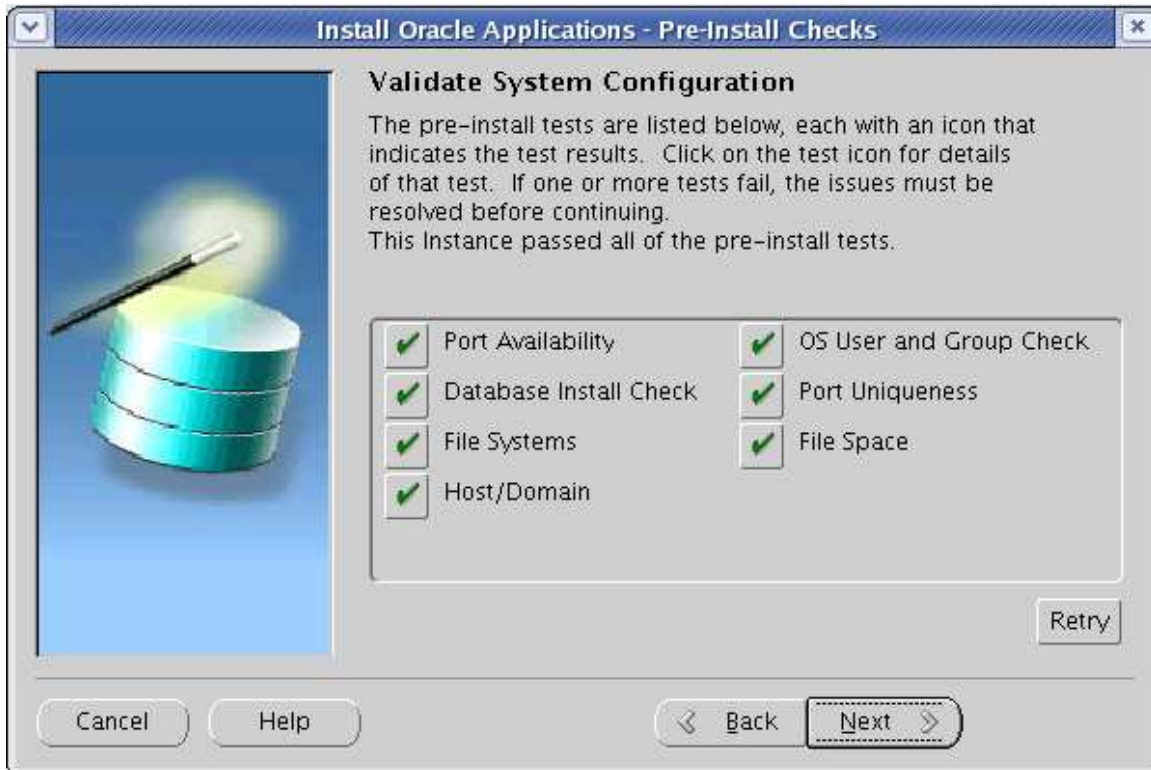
Install Oracle Applications - Pre-Install Checks

Validate System Configuration

The pre-install tests are listed below, each with an icon that indicates the test results. Click on the test icon for details of that test. If one or more tests fail, the issues must be resolved before continuing.
This Instance passed all of the pre-install tests.

Port Availability
OS User and Group Check
Database Install Check
Port Uniqueness
File Systems
File Space
Host/Domain

Retry

Cancel
Help
Back
Next